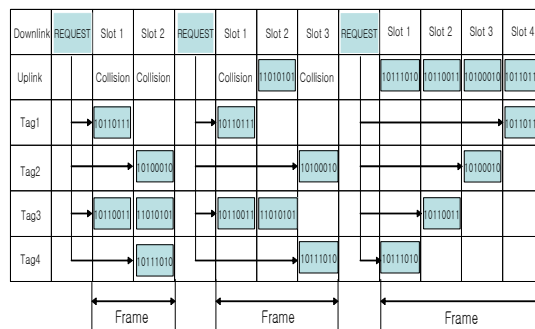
| Downlink | REQUEST | Slot 1 | Slot 2 | REQUEST | Slot 1 | Slot 2 | Slot 3 | REQUEST | Slot 1 | Slot 2 | Slot 3 | Slot 4 |
|---|---|---|---|---|---|---|---|---|---|---|---|---|
| Uplink | | Collision | Collision | | Collision | 11010101 | Collision | | 10111010 | 10110011 | 10100010 | 1011011 |
| Tag1 | | 10110111 | | | 10110111 | | | | | | | 1011011 |
| Tag2 | | | 10100010 | | | | 10100010 | | | | 10100010 | |
| Tag3 | | 10110011 | 11010101 | | 10110011 | 11010101 | | | | 10110011 | | |
| Tag4 | | | 10111010 | | | | 10111010 | | 10111010 | | | |

Frame

Frame

Frame